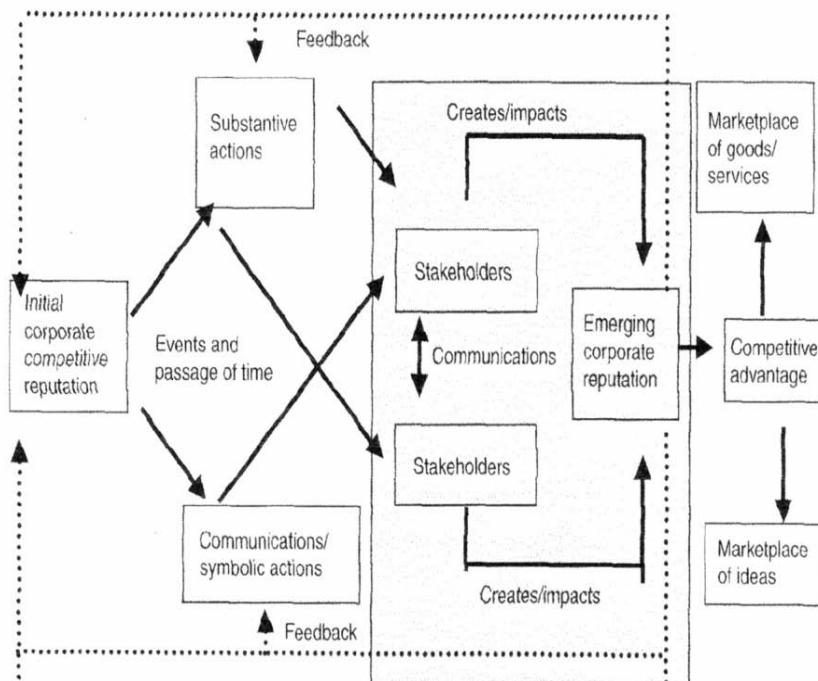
Feedback

Substantive actions

Creates/impacts

Marketplace of goods/ services

Initial corporate competitive reputation

Events and passage of time

Stakeholders

Communications

Emerging corporate reputation

Competitive advantage

Stakeholders

Communications/ symbolic actions

Creates/impacts

Marketplace of ideas

Feedback